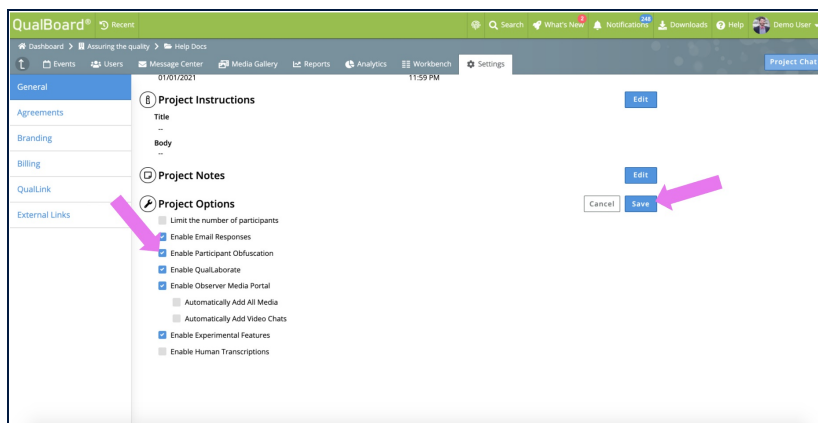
QualBoard® Recent

Search What's New 2 Notifications 248 Downloads Help Demo User

Dashboard > Assuring the quality > Help Docs

Events Users Message Center Media Gallery Reports Analytics Workbench Settings

Project Chat

General

Agreements

Branding

Billing

QualLink

External Links

01/01/2021 11:59 PM

Project Instructions

Edit

Title

--

Body

--

Project Notes

Edit

Project Options

Cancel Save

Limit the number of participants

Enable Email Responses

Enable Participant Obfuscation

Enable QualLaborate

Enable Observer Media Portal

Automatically Add All Media

Automatically Add Video Chats

Enable Experimental Features

Enable Human Transcriptions